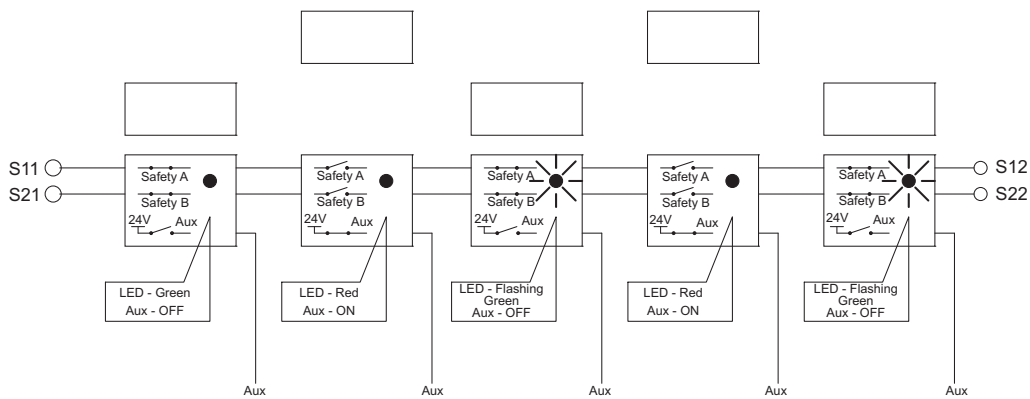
S11
S21

Safety A
Safety B
24V Aux
LED - Green
Aux - OFF
Aux

Safety A
Safety B
24V Aux
LED - Red
Aux - ON
Aux

Safety A
Safety B
24V Aux
LED - Flashing Green
Aux - OFF
Aux

Safety A
Safety B
24V Aux
LED - Red
Aux - ON
Aux

Safety A
Safety B
24V Aux
LED - Flashing Green
Aux - OFF
Aux

S12
S22